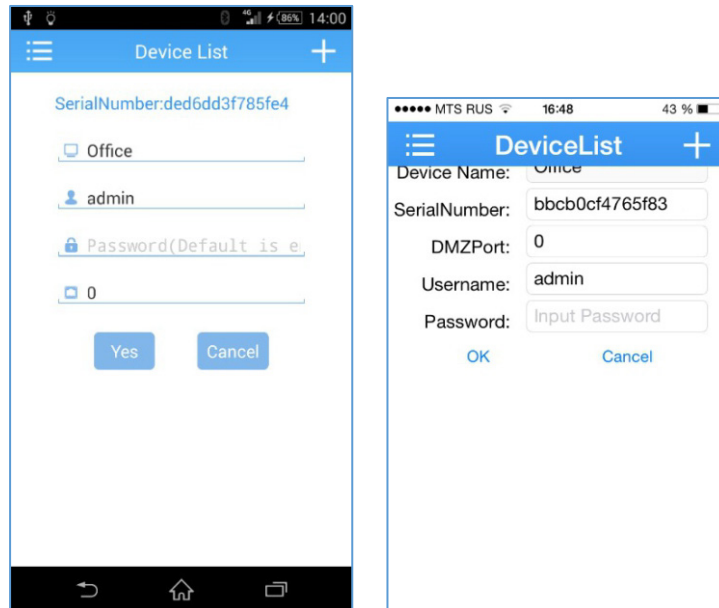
4G 86% 14:00

Device List +

SerialNumber:ded6dd3f785fe4

Office

admin

Password(Default is e

0

Yes Cancel

••••• MTS RUS 16:48 43 %

DeviceList +

Device Name: Office

SerialNumber: bbcb0cf4765f83

DMZPort: 0

Username: admin

Password: Input Password

OK Cancel